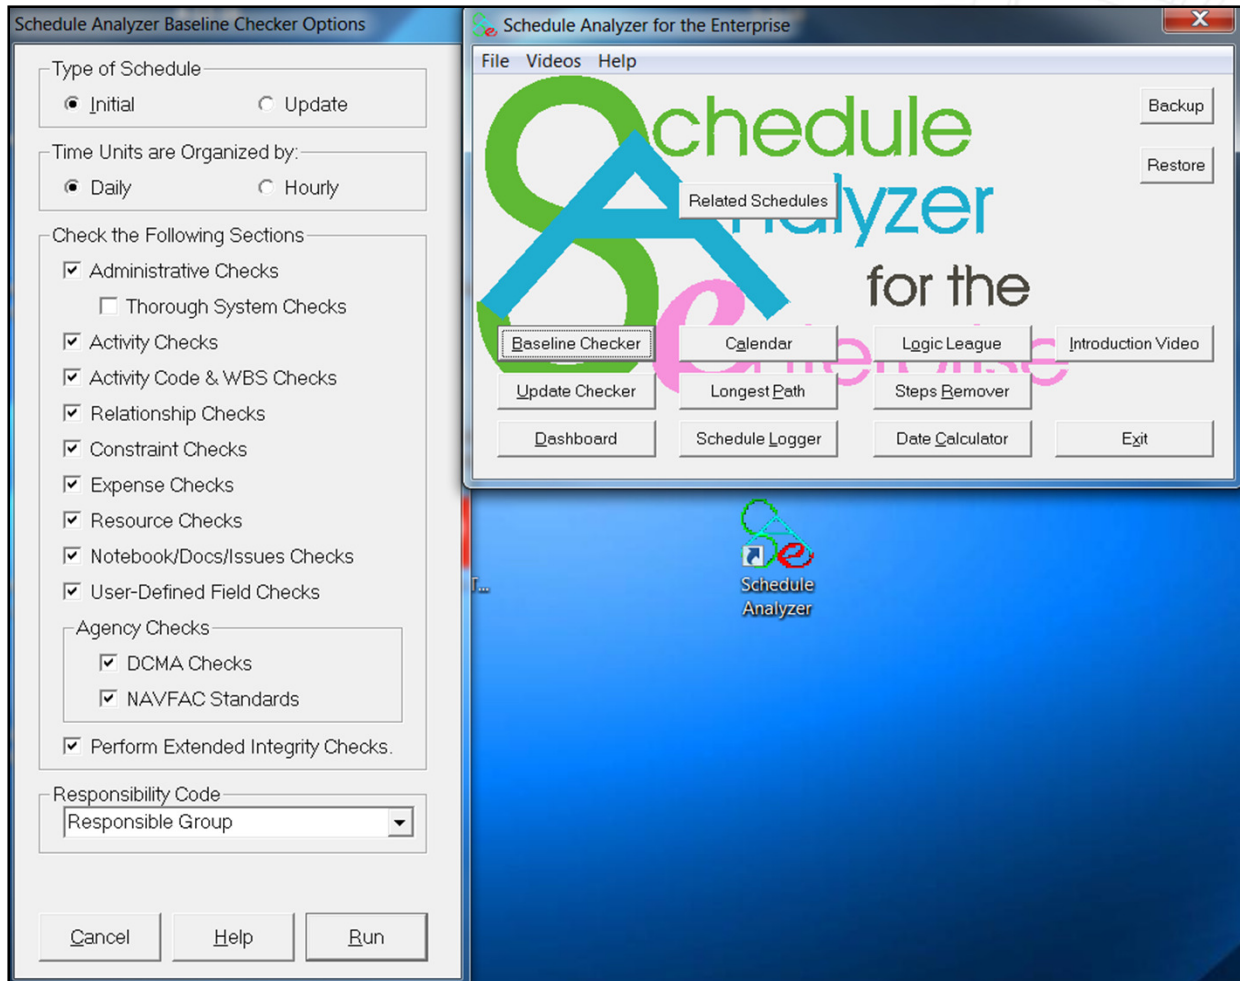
Schedule Analyzer Baseline Checker Options

Type of Schedule
Initial
Update

Time Units are Organized by:
Daily
Hourly

Check the Following Sections
Administrative Checks
Thorough System Checks
Activity Checks
Activity Code & WBS Checks
Relationship Checks
Constraint Checks
Expense Checks
Resource Checks
Notebook/Docs/Issues Checks
User-Defined Field Checks

Agency Checks
DCMA Checks
NAVFAC Standards

Perform Extended Integrity Checks.

Responsibility Code
Responsible Group

Cancel
Help
Run

Schedule Analyzer for the Enterprise

File Videos Help

Schedule Analyzer for the Enterprise

Backup
Restore
Related Schedules

Baseline Checker
Calendar
Logic League
Introduction Video
Update Checker
Longest Path
Steps Remover
Dashboard
Schedule Logger
Date Calculator
Exit

T...

Schedule Analyzer